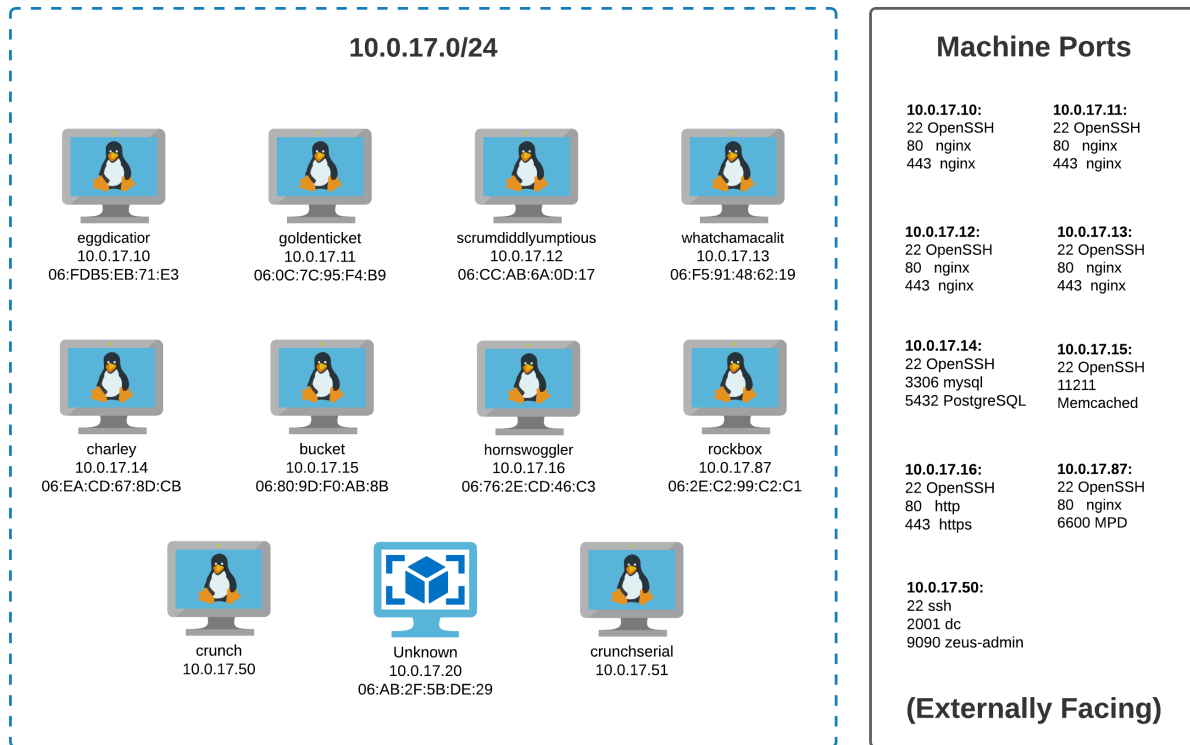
10.0.17.0/24

eggdicatior
10.0.17.10
06:FDB5:EB:71:E3

goldenticket
10.0.17.11
06:0C:7C:95:F4:B9

scrumdiddlyumptious
10.0.17.12
06:CC:AB:6A:0D:17

whatchamacalit
10.0.17.13
06:F5:91:48:62:19

charley
10.0.17.14
06:EA:CD:67:8D:CB

bucket
10.0.17.15
06:80:9D:F0:AB:8B

hornswoggler
10.0.17.16
06:76:2E:CD:46:C3

rockbox
10.0.17.87
06:2E:C2:99:C2:C1

crunch
10.0.17.50

Unknown
10.0.17.20
06:AB:2F:5B:DE:29

crunchserial
10.0.17.51

Machine Ports

10.0.17.10:
22 OpenSSH
80 nginx
443 nginx

10.0.17.11:
22 OpenSSH
80 nginx
443 nginx

10.0.17.12:
22 OpenSSH
80 nginx
443 nginx

10.0.17.13:
22 OpenSSH
80 nginx
443 nginx

10.0.17.14:
22 OpenSSH
3306 mysql
5432 PostgreSQL

10.0.17.15:
22 OpenSSH
11211
Memcached

10.0.17.16:
22 OpenSSH
80 http
443 https

10.0.17.87:
22 OpenSSH
80 nginx
6600 MPD

10.0.17.50:
22 ssh
2001 dc
9090 zeus-admin

(Externally Facing)